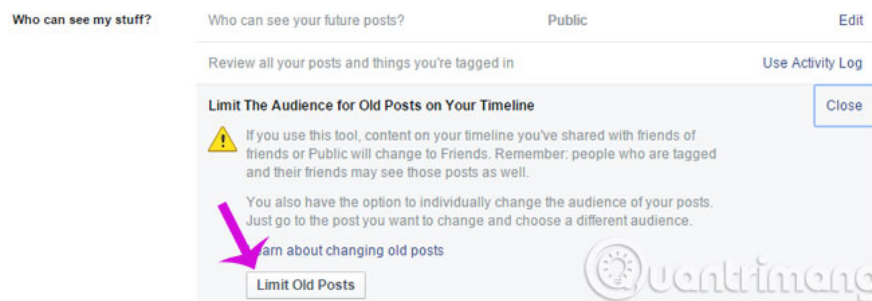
Who can see my stuff?

Who can see your future posts? Public Edit

Review all your posts and things you're tagged in Use Activity Log

Limit The Audience for Old Posts on Your Timeline

Close

If you use this tool, content on your timeline you've shared with friends of friends or Public will change to Friends. Remember: people who are tagged and their friends may see those posts as well.

You also have the option to individually change the audience of your posts. Just go to the post you want to change and choose a different audience.

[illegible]arn about changing old posts

Limit Old Posts

Quantrimang